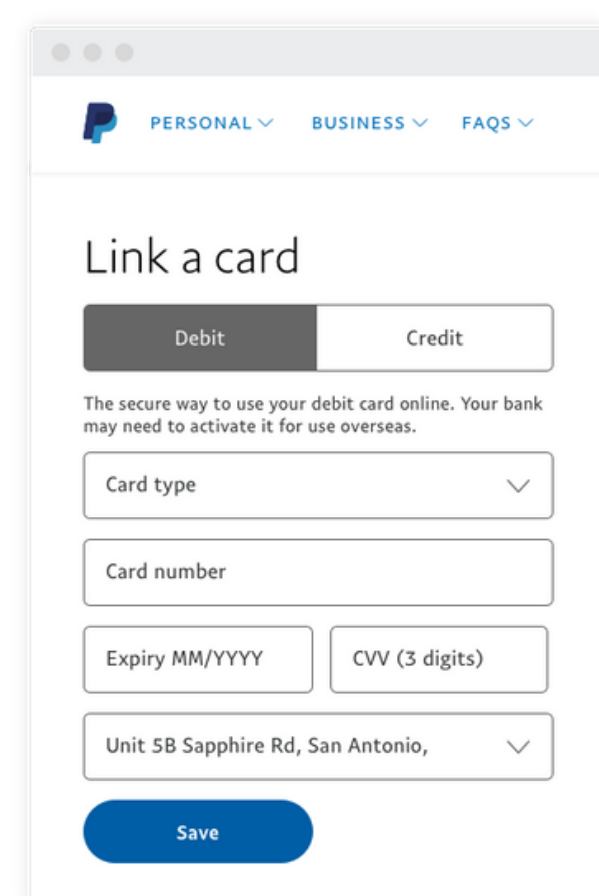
PERSONAL BUSINESS FAQS

Link a card

Debit

Credit

The secure way to use your debit card online. Your bank may need to activate it for use overseas.

Card type

Card number

Expiry MM/YYYY

CVV (3 digits)

Unit 5B Sapphire Rd, San Antonio,

Save